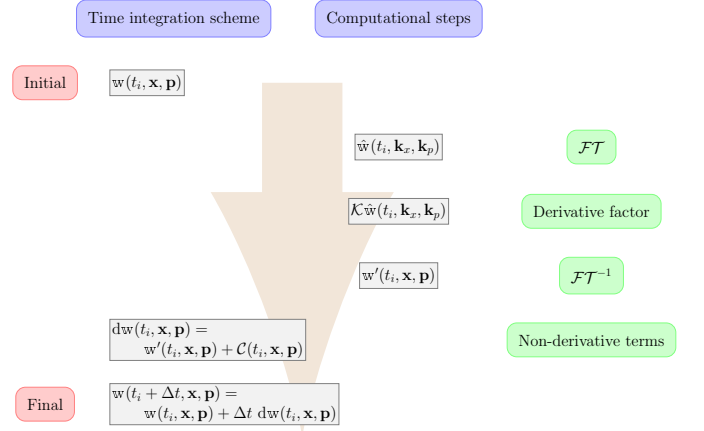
Time integration scheme

Computational steps

Initial

$\mathrm{w}(t_i, \mathbf{x}, \mathbf{p})$

$\hat{\mathrm{w}}(t_i, \mathbf{k}_x, \mathbf{k}_p)$

$\mathcal{FT}$

$\mathcal{K}\hat{\mathrm{w}}(t_i, \mathbf{k}_x, \mathbf{k}_p)$

Derivative factor

$\mathrm{w}'(t_i, \mathbf{x}, \mathbf{p})$

$\mathcal{FT}^{-1}$

$\mathrm{dw}(t_i, \mathbf{x}, \mathbf{p}) = \mathrm{w}'(t_i, \mathbf{x}, \mathbf{p}) + \mathcal{C}(t_i, \mathbf{x}, \mathbf{p})$

Non-derivative terms

Final

$\mathrm{w}(t_i + \Delta t, \mathbf{x}, \mathbf{p}) = \mathrm{w}(t_i, \mathbf{x}, \mathbf{p}) + \Delta t \ \mathrm{dw}(t_i, \mathbf{x}, \mathbf{p})$